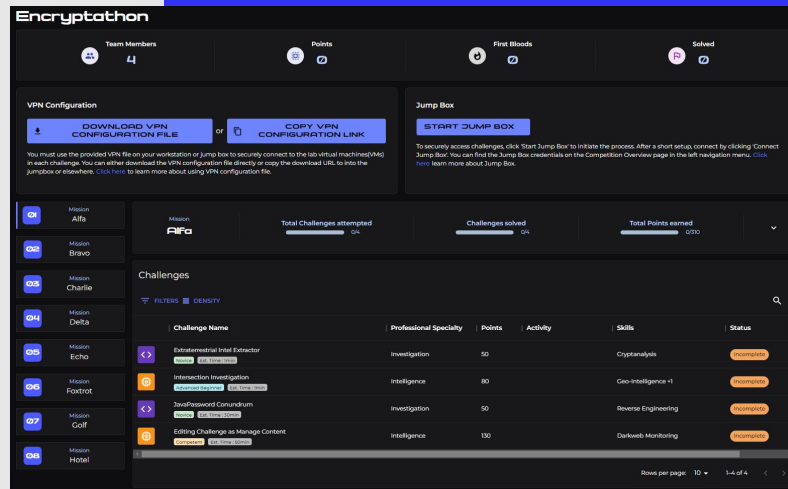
Encryptathon

Team Members
4

Points
0

First Bloods
0

Solved
0

VPN Configuration

DOWNLOAD VPN CONFIGURATION FILE

or

COPY VPN CONFIGURATION LINK

You must use the provided VPN file on your workstation or jump box to securely connect to the lab virtual machines(VMs) in each challenge. You can either download the VPN configuration file directly or copy the download URL to into the jumpbox or elsewhere. Click here to learn more about using VPN configuration file.

Jump Box

START JUMP BOX

To securely access challenges, click 'Start Jump Box' to initiate the process. After a short setup, connect by clicking 'Connect Jump Box'. You can find the Jump Box credentials on the Competition Overview page in the left navigation menu. Click here learn more about Jump Box.

01 Mission Alfa
02 Mission Bravo
03 Mission Charlie
04 Mission Delta
05 Mission Echo
06 Mission Foxtrot
07 Mission Golf
08 Mission Hotel

Mission
Alfa

Total Challenges attempted
0/4

Challenges solved
0/4

Total Points earned
0/310

Challenges

FILTERS DENSITY

| Challenge Name | Professional Specialty | Points | Activity | Skills | Status |
|---|---|---|---|---|---|
| Extraterrestrial Intel Extractor Novice Est. Time: 1min | Investigation | 50 | | Cryptanalysis | Incomplete |
| Intersection Investigation Advanced Beginner Est. Time: 1min | Intelligence | 80 | | Geo-Intelligence +1 | Incomplete |
| JavaPassword Conundrum Novice Est. Time: 20min | Investigation | 50 | | Reverse Engineering | Incomplete |
| Editing Challenge as Manage Content Competent Est. Time: 50min | Intelligence | 130 | | Darkweb Monitoring | Incomplete |

Rows per page: 10 1–4 of 4